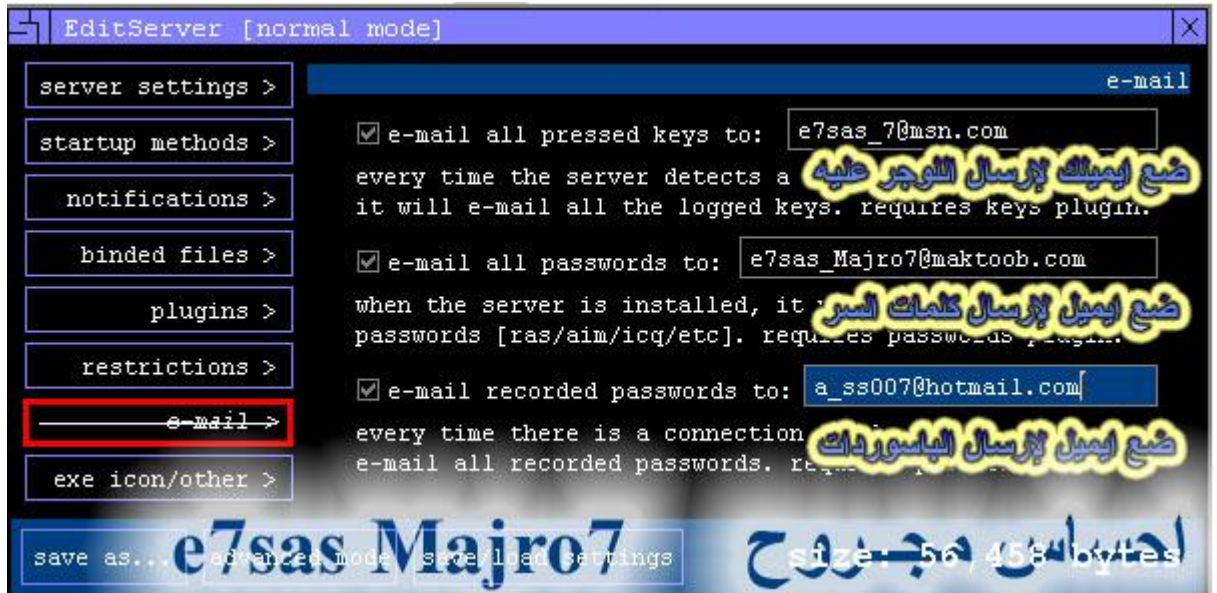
EditServer [normal mode]

server settings >

startup methods >

notifications >

binded files >

plugins >

restrictions >

e-mail >

exe icon/other >

e-mail

☑ e-mail all pressed keys to: e7sas_7@msn.com

every time the server detects a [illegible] it will e-mail all the logged keys. requires keys plugin.

ضع ايميلك لإرسال اللوجر عليه

☑ e-mail all passwords to: e7sas_Majro7@maktoob.com

when the server is installed, it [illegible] passwords [ras/aim/icq/etc]. requires passwords plugin.

ضع ايميل لإرسال كلمات السر

☑ e-mail recorded passwords to: a_ss007@hotmail.com

every time there is a connection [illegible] e-mail all recorded passwords. req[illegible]

ضع ايميل لإرسال الباسوردات

save as... advanced mode save/load settings

e7sas Majro7

احساس مجروح

size: 56,458 bytes